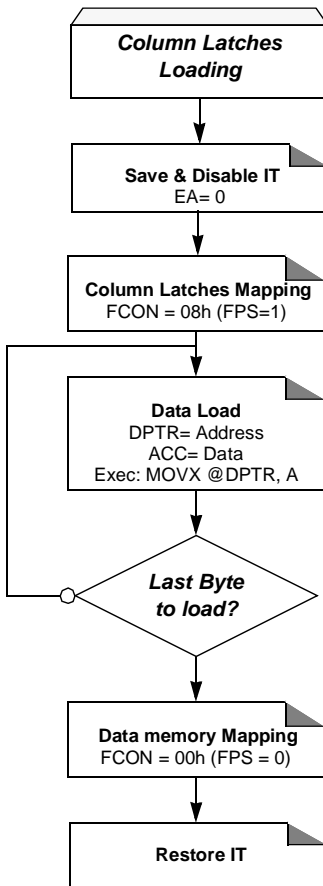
Column Latches Loading

Save & Disable IT
EA= 0

Column Latches Mapping
FCON = 08h (FPS=1)

Data Load
DPTR= Address
ACC= Data
Exec: MOVX @DPTR, A

Last Byte to load?

Data memory Mapping
FCON = 00h (FPS = 0)

Restore IT